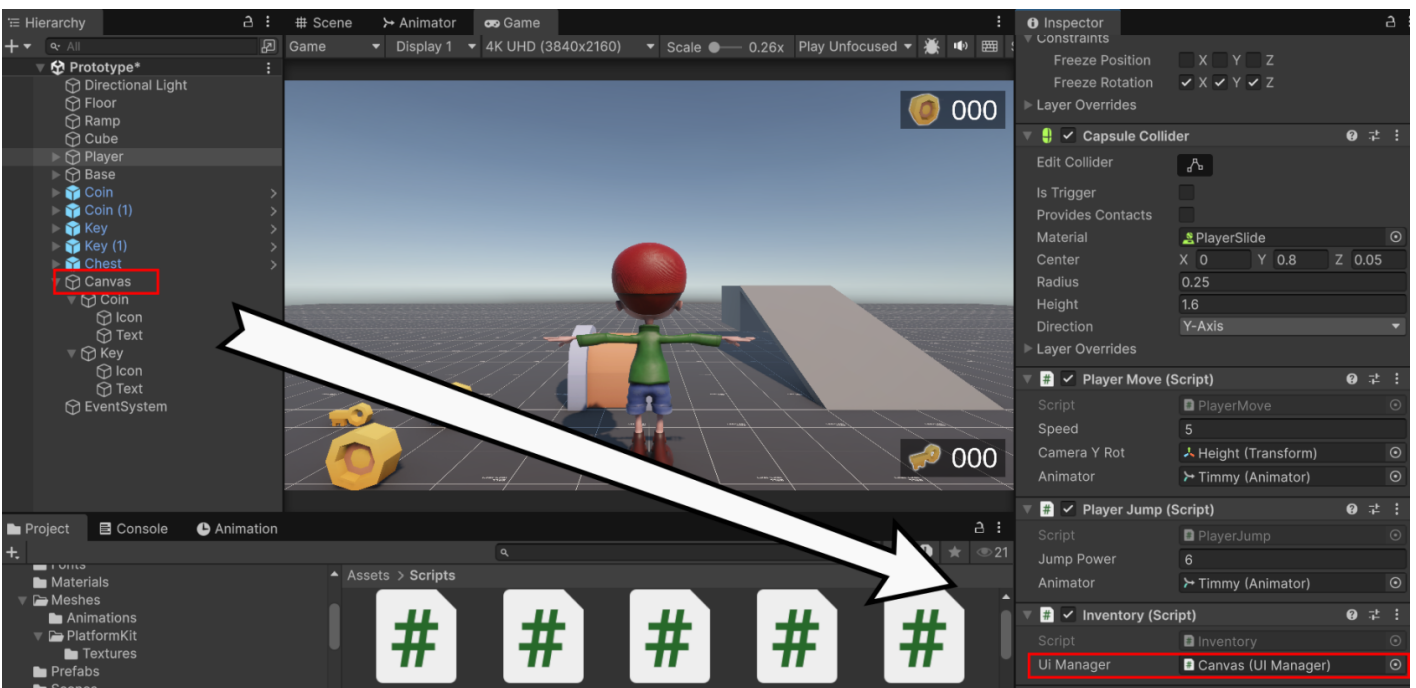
Hierarchy
All
Prototype*
Directional Light
Floor
Ramp
Cube
Player
Base
Coin
Coin (1)
Key
Key (1)
Chest
Canvas
Coin
Icon
Text
Key
Icon
Text
EventSystem

Scene
Animator
Game
Game
Display 1
4K UHD (3840x2160)
Scale
0.26x
Play Unfocused
000
000

Project
Console
Animation
21
Materials
Meshes
Animations
PlatformKit
Textures
Prefabs
Assets > Scripts
#
#
#
#
#

Inspector
Constraints
Freeze Position
X Y Z
Freeze Rotation
X Y Z
Layer Overrides
Capsule Collider
Edit Collider
Is Trigger
Provides Contacts
Material
PlayerSlide
Center
X 0
Y 0.8
Z 0.05
Radius
0.25
Height
1.6
Direction
Y-Axis
Layer Overrides
Player Move (Script)
Script
PlayerMove
Speed
5
Camera Y Rot
Height (Transform)
Animator
Timmy (Animator)
Player Jump (Script)
Script
PlayerJump
Jump Power
6
Animator
Timmy (Animator)
Inventory (Script)
Script
Inventory
Ui Manager
Canvas (UI Manager)